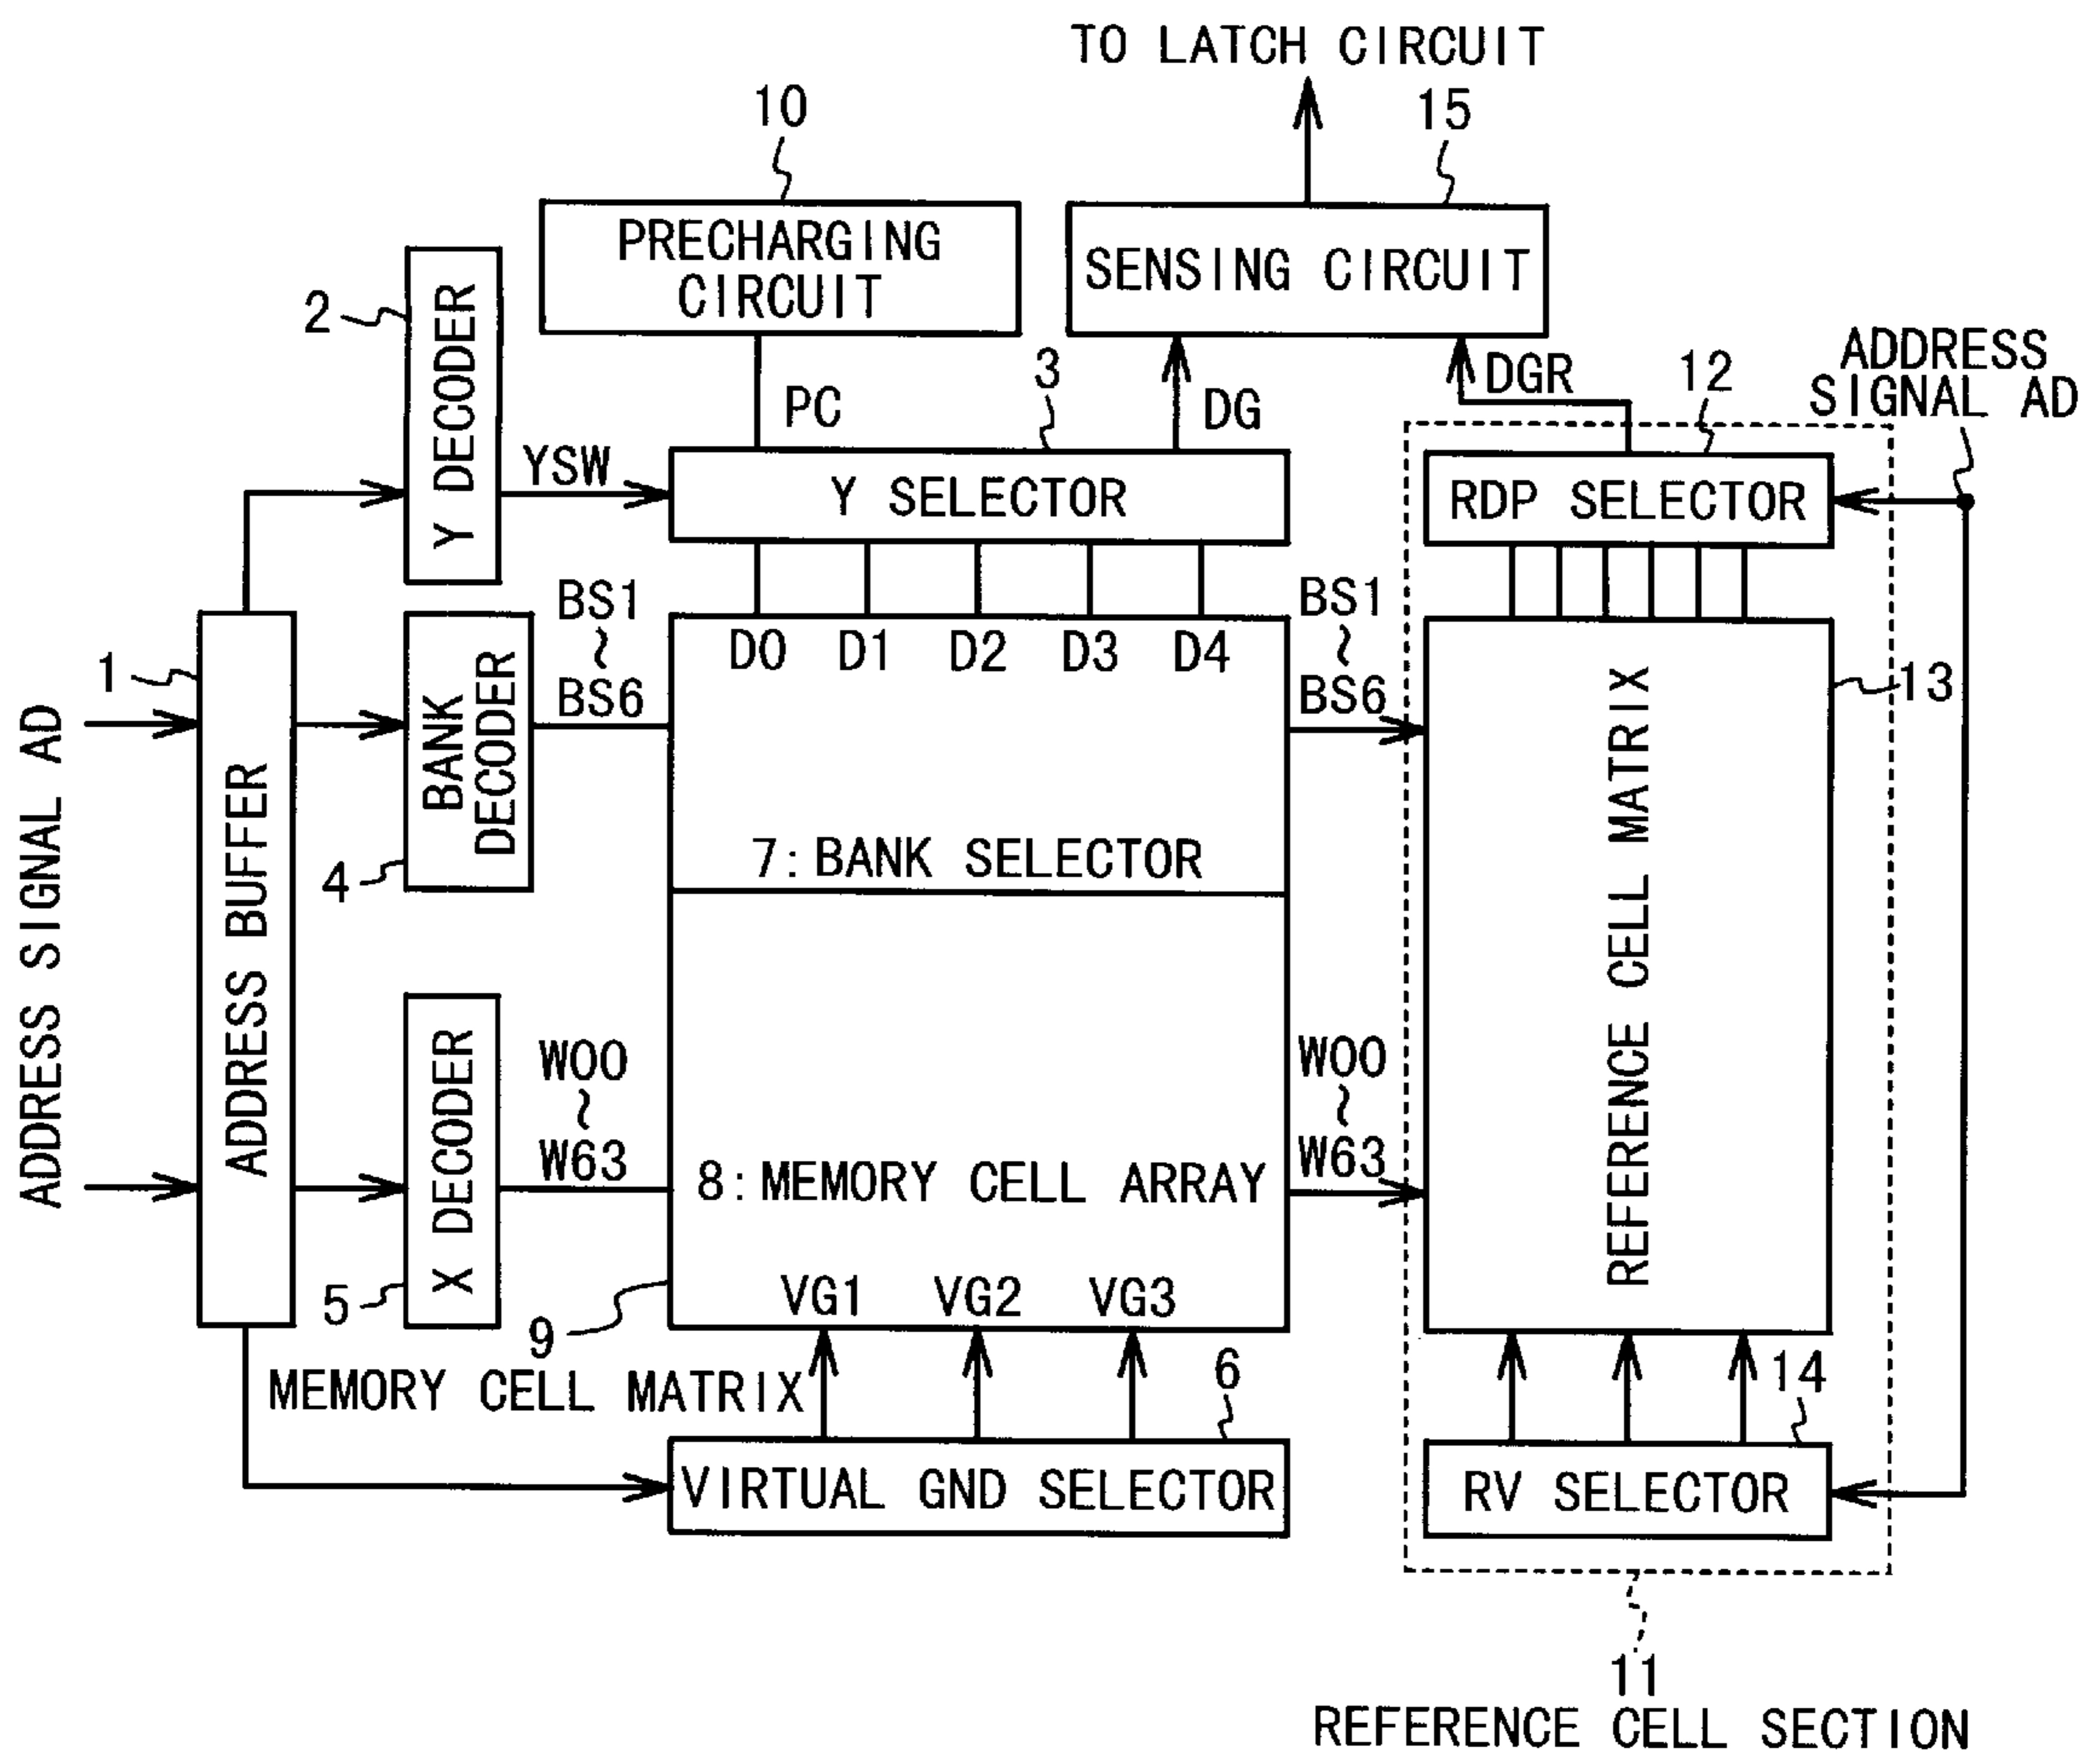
TO LATCH CIRCUIT

10

15

PRECHARGING CIRCUIT

SENSING CIRCUIT

2

Y DECODER

PC

3

DG

DGR

12

ADDRESS SIGNAL AD

YSW

Y SELECTOR

RDP SELECTOR

BS1 ~ BS6

D0 D1 D2 D3 D4

BS1 ~ BS6

1

ADDRESS SIGNAL AD

ADDRESS BUFFER

BANK DECODER

REFERENCE CELL MATRIX

13

4

7: BANK SELECTOR

X DECODER

W00 ~ W63

W00 ~ W63

8: MEMORY CELL ARRAY

5

9

VG1 VG2 VG3

MEMORY CELL MATRIX

6

14

VIRTUAL GND SELECTOR

RV SELECTOR

11

REFERENCE CELL SECTION